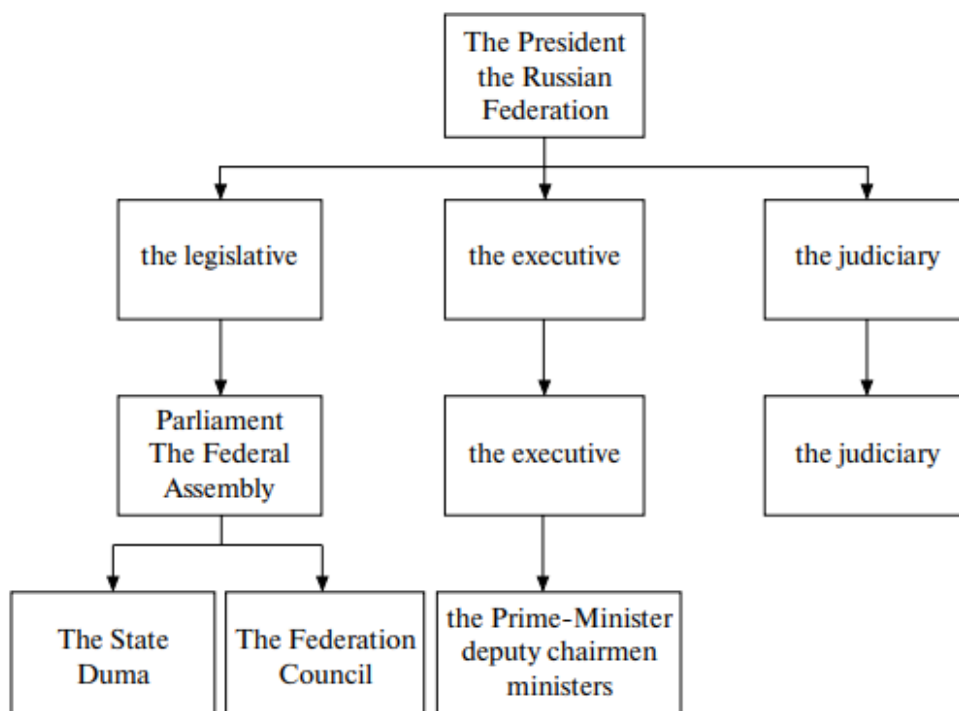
The President the Russian Federation

the legislative

the executive

the judiciary

Parliament The Federal Assembly

the executive

the judiciary

The State Duma

The Federation Council

the Prime-Minister deputy chairmen ministers